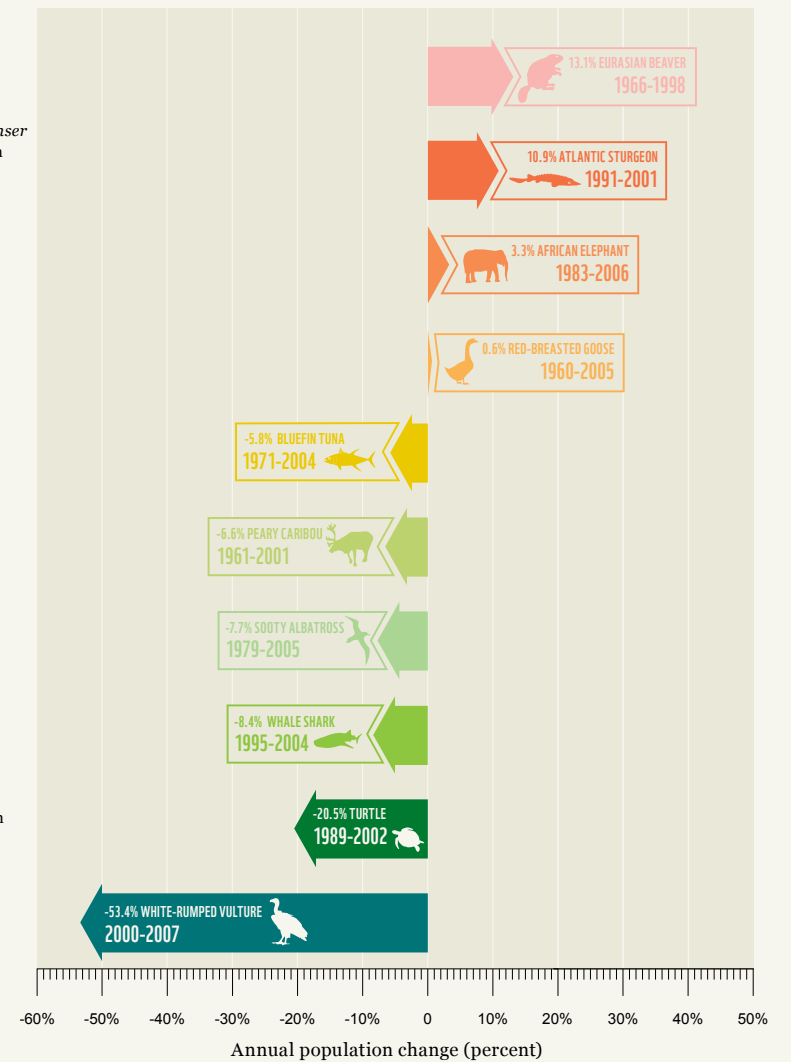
nser
n

13.1% EURASIAN BEAVER
1966-1998

10.9% ATLANTIC STURGEON
1991-2001

3.3% AFRICAN ELEPHANT
1983-2006

0.6% RED-BREASTED GOOSE
1960-2005

-5.8% BLUEFIN TUNA
1971-2004

-6.6% PEARY CARIBOU
1961-2001

-7.7% SOOTY ALBATROSS
1979-2005

-8.4% WHALE SHARK
1995-2004

n

-20.5% TURTLE
1989-2002

-53.4% WHITE-RUMPED VULTURE
2000-2007

-60% -50% -40% -30% -20% -10% 0 10% 20% 30% 40% 50%

Annual population change (percent)